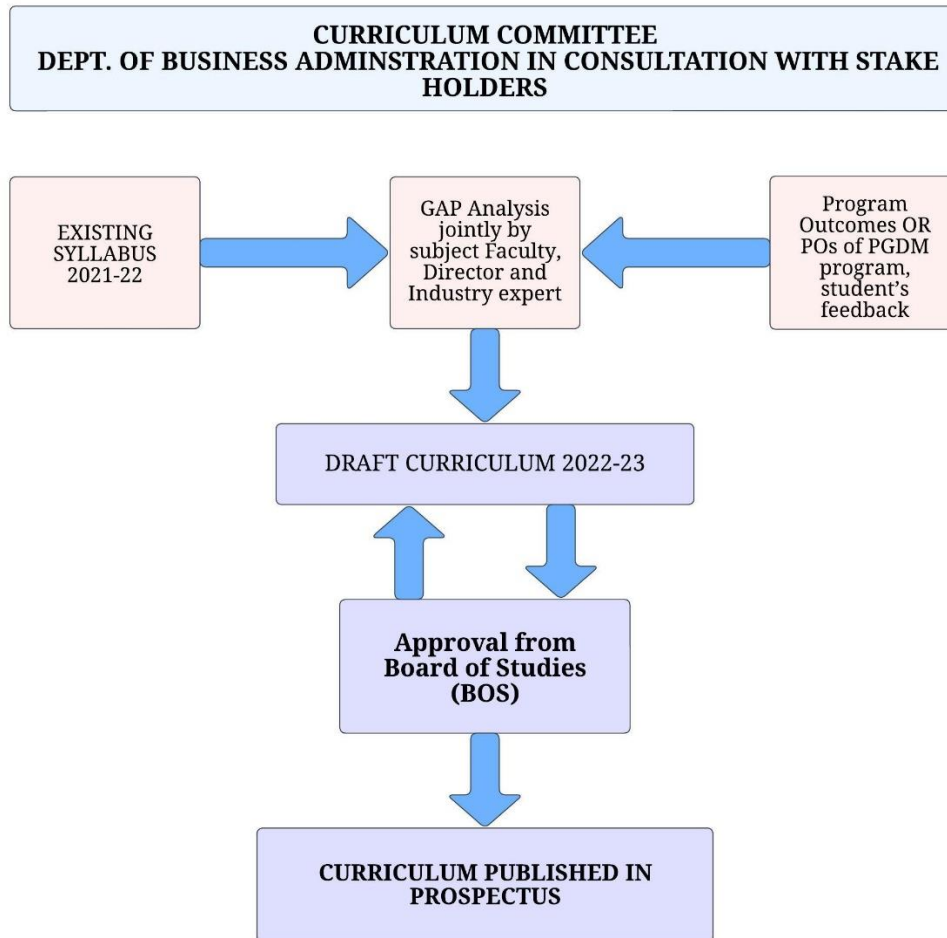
CURRICULUM COMMITTEE
DEPT. OF BUSINESS ADMINSTRATION IN CONSULTATION WITH STAKE HOLDERS

EXISTING SYLLABUS 2021-22

GAP Analysis jointly by subject Faculty, Director and Industry expert

Program Outcomes OR POs of PGDM program, student's feedback

DRAFT CURRICULUM 2022-23

Approval from Board of Studies (BOS)

CURRICULUM PUBLISHED IN PROSPECTUS